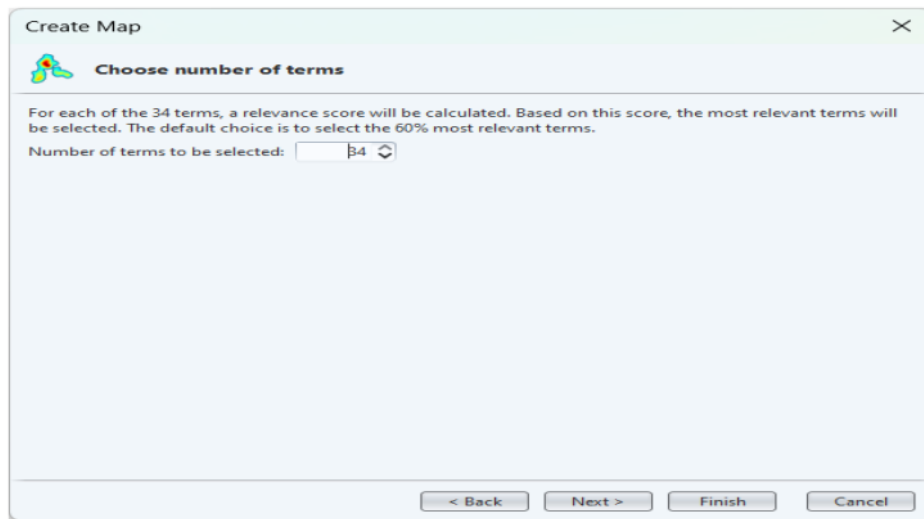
Create Map

Choose number of terms

For each of the 34 terms, a relevance score will be calculated. Based on this score, the most relevant terms will be selected. The default choice is to select the 60% most relevant terms.

Number of terms to be selected: 34

< Back Next > Finish Cancel